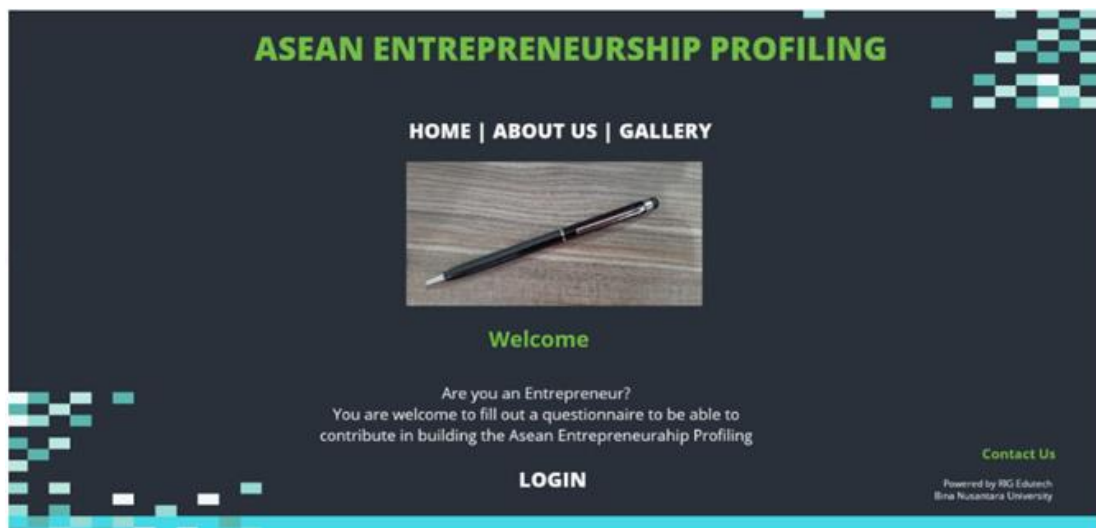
ASEAN ENTREPRENEURSHIP PROFILING

HOME | ABOUT US | GALLERY

Welcome

Are you an Entrepreneur?
You are welcome to fill out a questionnaire to be able to contribute in building the Asean Entrepreneurahip Profiling

LOGIN

Contact Us

Powered by RIG Edutech
Bina Nusantara University